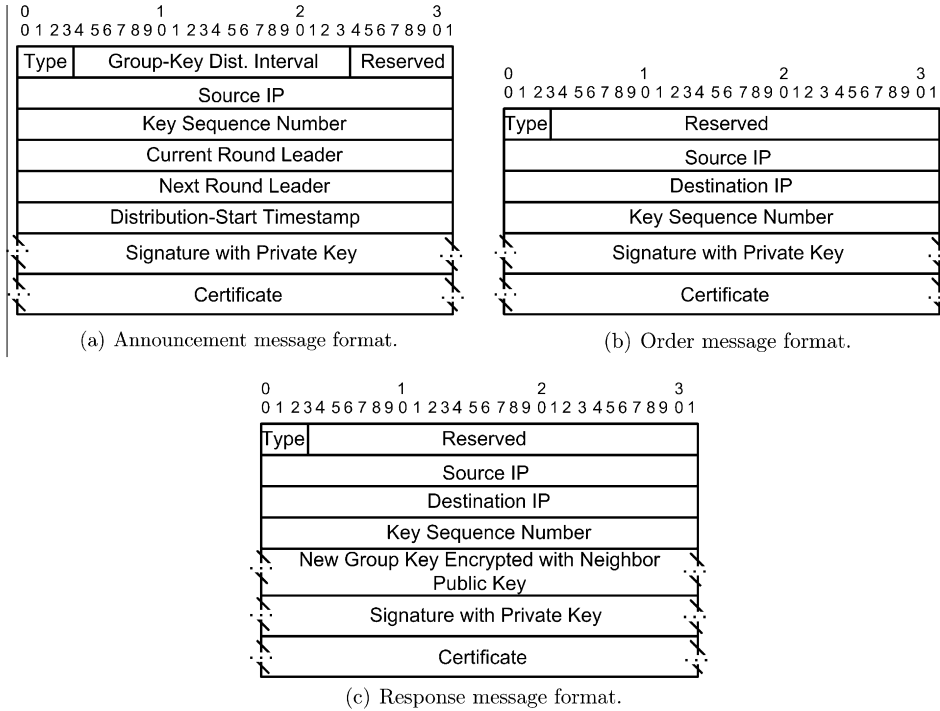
0 1 2 3
0 1 2 3 4 5 6 7 8 9 0 1 2 3 4 5 6 7 8 9 0 1 2 3 4 5 6 7 8 9 0 1

Type
Group-Key Dist. Interval
Reserved
Source IP
Key Sequence Number
Current Round Leader
Next Round Leader
Distribution-Start Timestamp
Signature with Private Key
Certificate

(a) Announcement message format.

0 1 2 3
0 1 2 3 4 5 6 7 8 9 0 1 2 3 4 5 6 7 8 9 0 1 2 3 4 5 6 7 8 9 0 1

Type
Reserved
Source IP
Destination IP
Key Sequence Number
Signature with Private Key
Certificate

(b) Order message format.

0 1 2 3
0 1 2 3 4 5 6 7 8 9 0 1 2 3 4 5 6 7 8 9 0 1 2 3 4 5 6 7 8 9 0 1

Type
Reserved
Source IP
Destination IP
Key Sequence Number
New Group Key Encrypted with Neighbor Public Key
Signature with Private Key
Certificate

(c) Response message format.